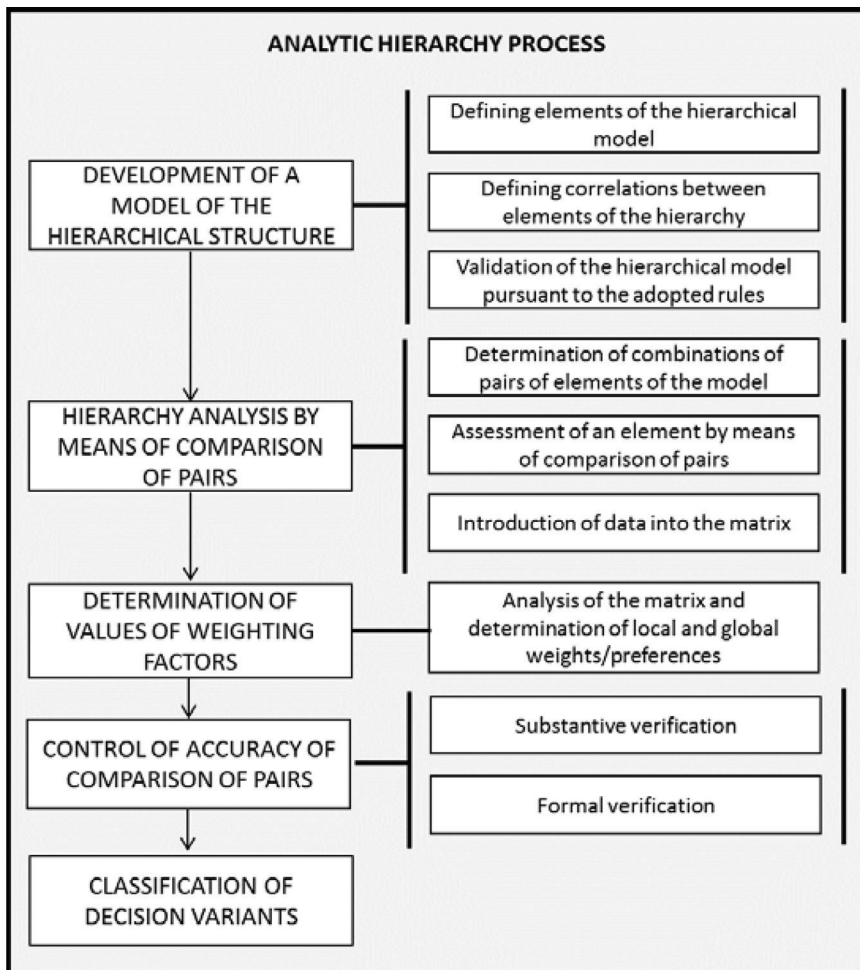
ANALYTIC HIERARCHY PROCESS

DEVELOPMENT OF A MODEL OF THE HIERARCHICAL STRUCTURE

Defining elements of the hierarchical model

Defining correlations between elements of the hierarchy

Validation of the hierarchical model pursuant to the adopted rules

HIERARCHY ANALYSIS BY MEANS OF COMPARISON OF PAIRS

Determination of combinations of pairs of elements of the model

Assessment of an element by means of comparison of pairs

Introduction of data into the matrix

DETERMINATION OF VALUES OF WEIGHTING FACTORS

Analysis of the matrix and determination of local and global weights/preferences

CONTROL OF ACCURACY OF COMPARISON OF PAIRS

Substantive verification

Formal verification

CLASSIFICATION OF DECISION VARIANTS